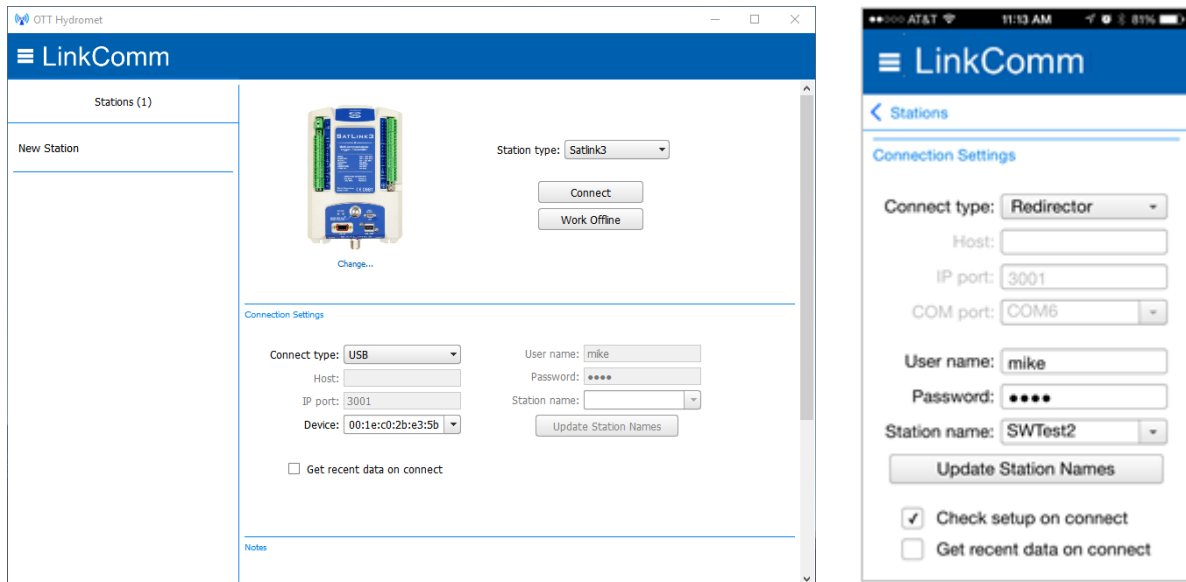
OTT Hydromet

LinkComm

Stations (1)

New Station

SATLINK3

Change...

Station type: Satlink3

Connect

Work Offline

Connection Settings

Connect type: USB

Host:

IP port: 3001

Device: 00:1e:c0:2b:e3:5b

User name: mike

Password: ••••

Station name:

Update Station Names

Get recent data on connect

Notes

●●○○○ AT&T 11:13 AM 81%

LinkComm

Stations

Connection Settings

Connect type: Redirector

Host:

IP port: 3001

COM port: COM6

User name: mike

Password: ••••

Station name: SWTest2

Update Station Names

✓ Check setup on connect

Get recent data on connect